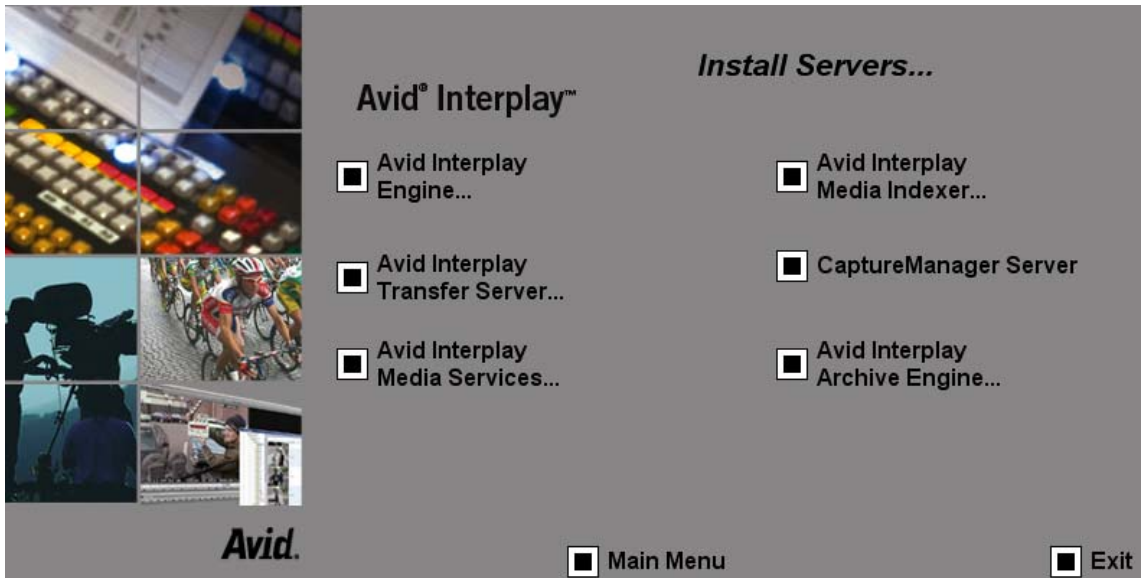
Install Servers...

Avid® Interplay™

Avid Interplay Engine...

Avid Interplay Transfer Server...

Avid Interplay Media Services...

Avid Interplay Media Indexer...

CaptureManager Server

Avid Interplay Archive Engine...

Avid.

Main Menu

Exit